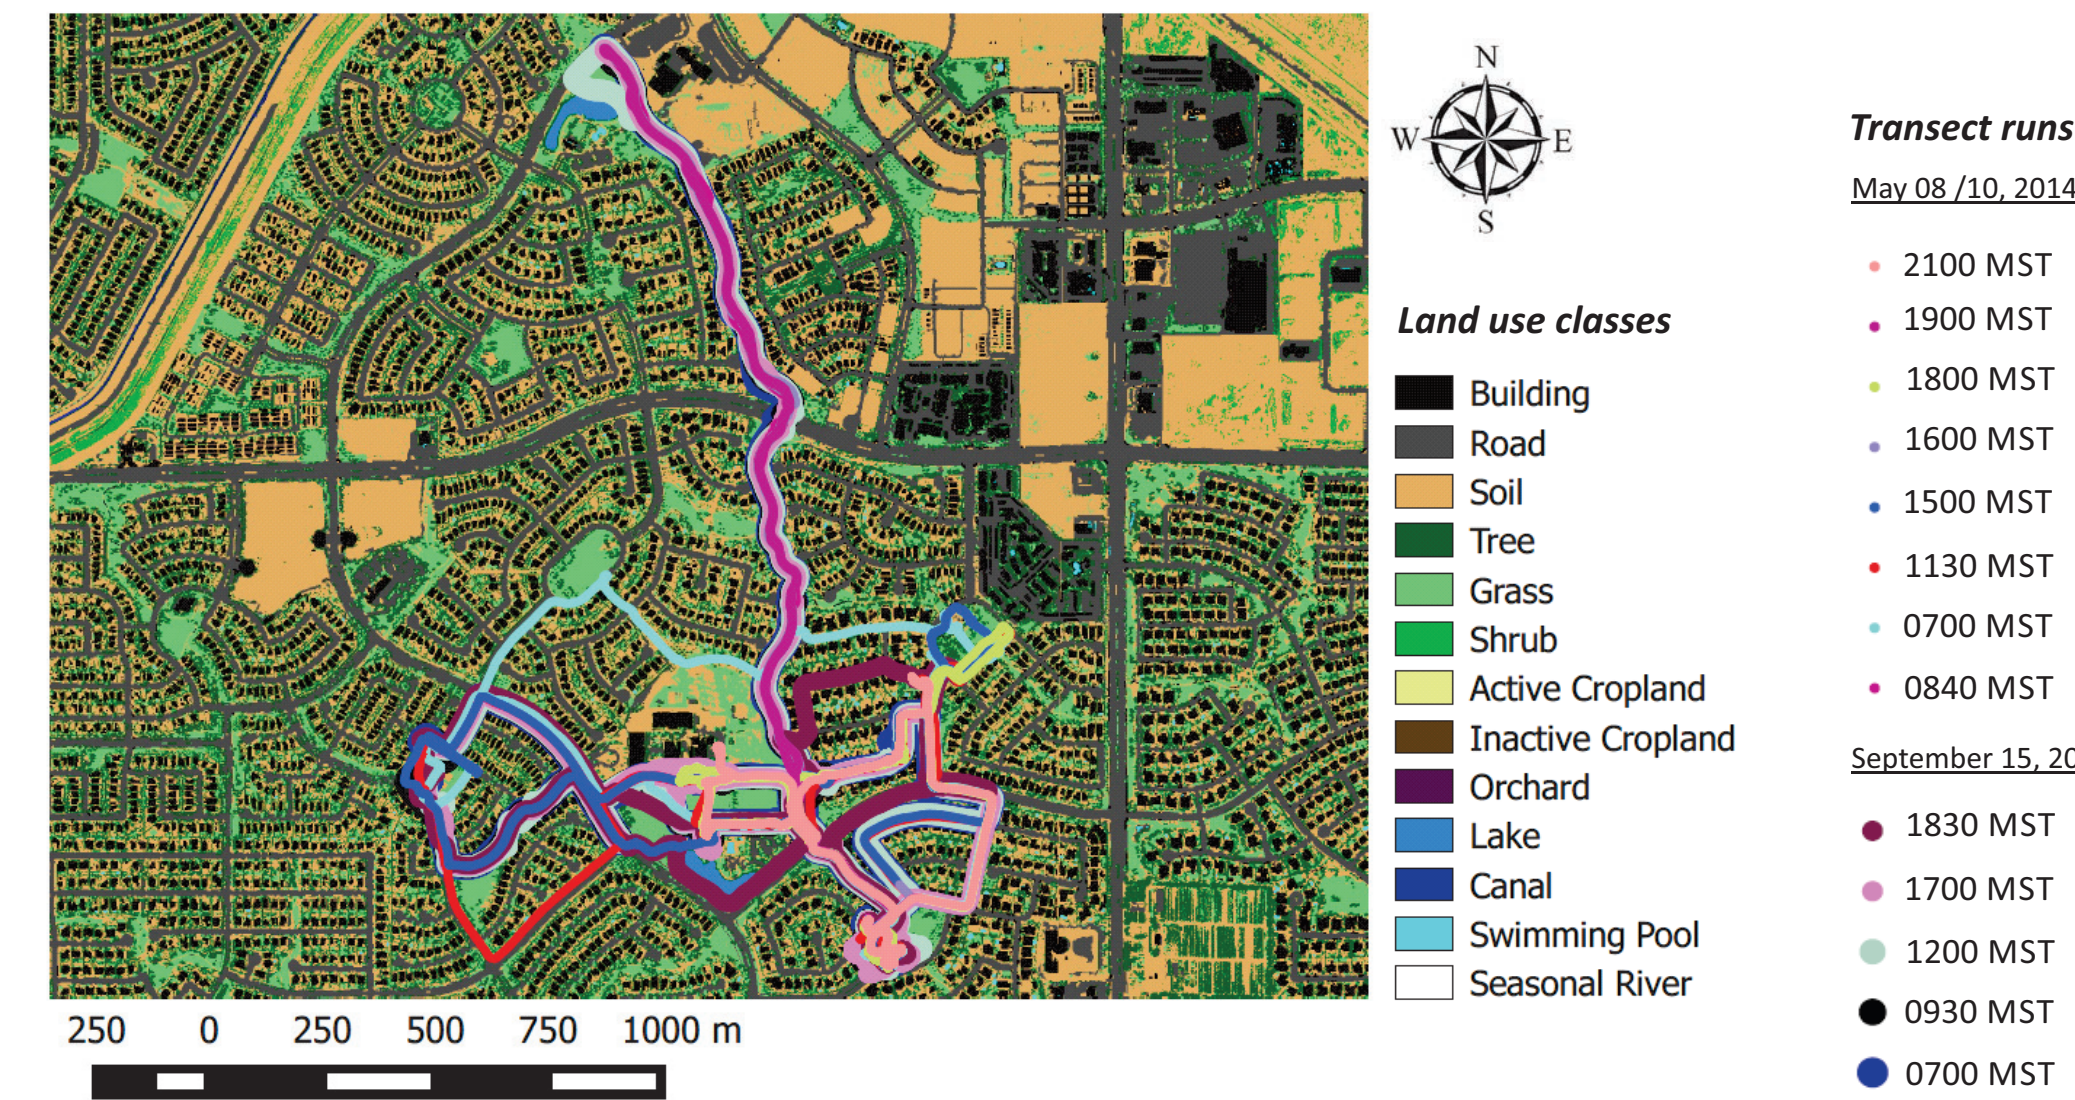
N
W
E
S

Land use classes
Building
Road
Soil
Tree
Grass
Shrub
Active Cropland
Inactive Cropland
Orchard
Lake
Canal
Swimming Pool
Seasonal River

Transect runs
May 08 /10, 2014
2100 MST
1900 MST
1800 MST
1600 MST
1500 MST
1130 MST
0700 MST
0840 MST
September 15, 20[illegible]
1830 MST
1700 MST
1200 MST
0930 MST
0700 MST

250 0 250 500 750 1000 m